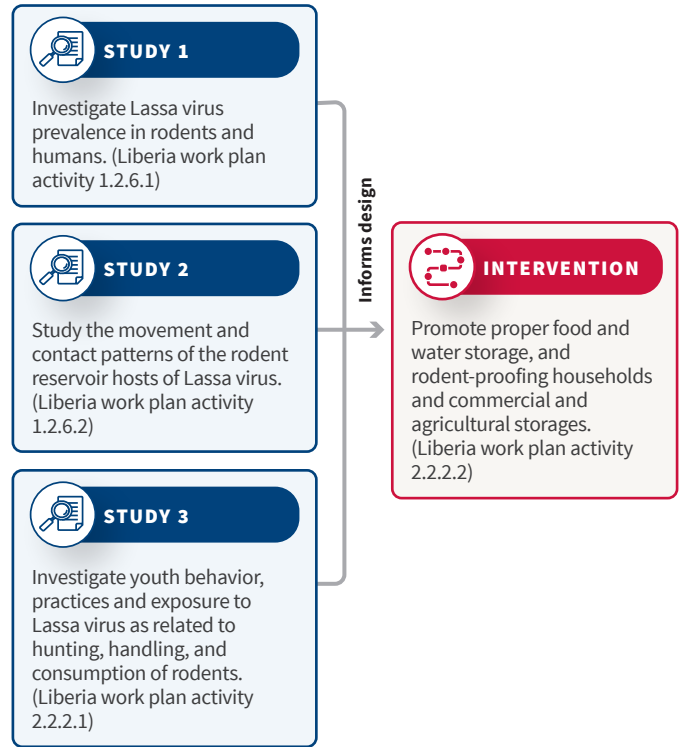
STUDY 1

Investigate Lassa virus prevalence in rodents and humans. (Liberia work plan activity 1.2.6.1)

STUDY 2

Study the movement and contact patterns of the rodent reservoir hosts of Lassa virus. (Liberia work plan activity 1.2.6.2)

STUDY 3

Investigate youth behavior, practices and exposure to Lassa virus as related to hunting, handling, and consumption of rodents. (Liberia work plan activity 2.2.2.1)

Informs design

INTERVENTION

Promote proper food and water storage, and rodent-proofing households and commercial and agricultural storages. (Liberia work plan activity 2.2.2.2)